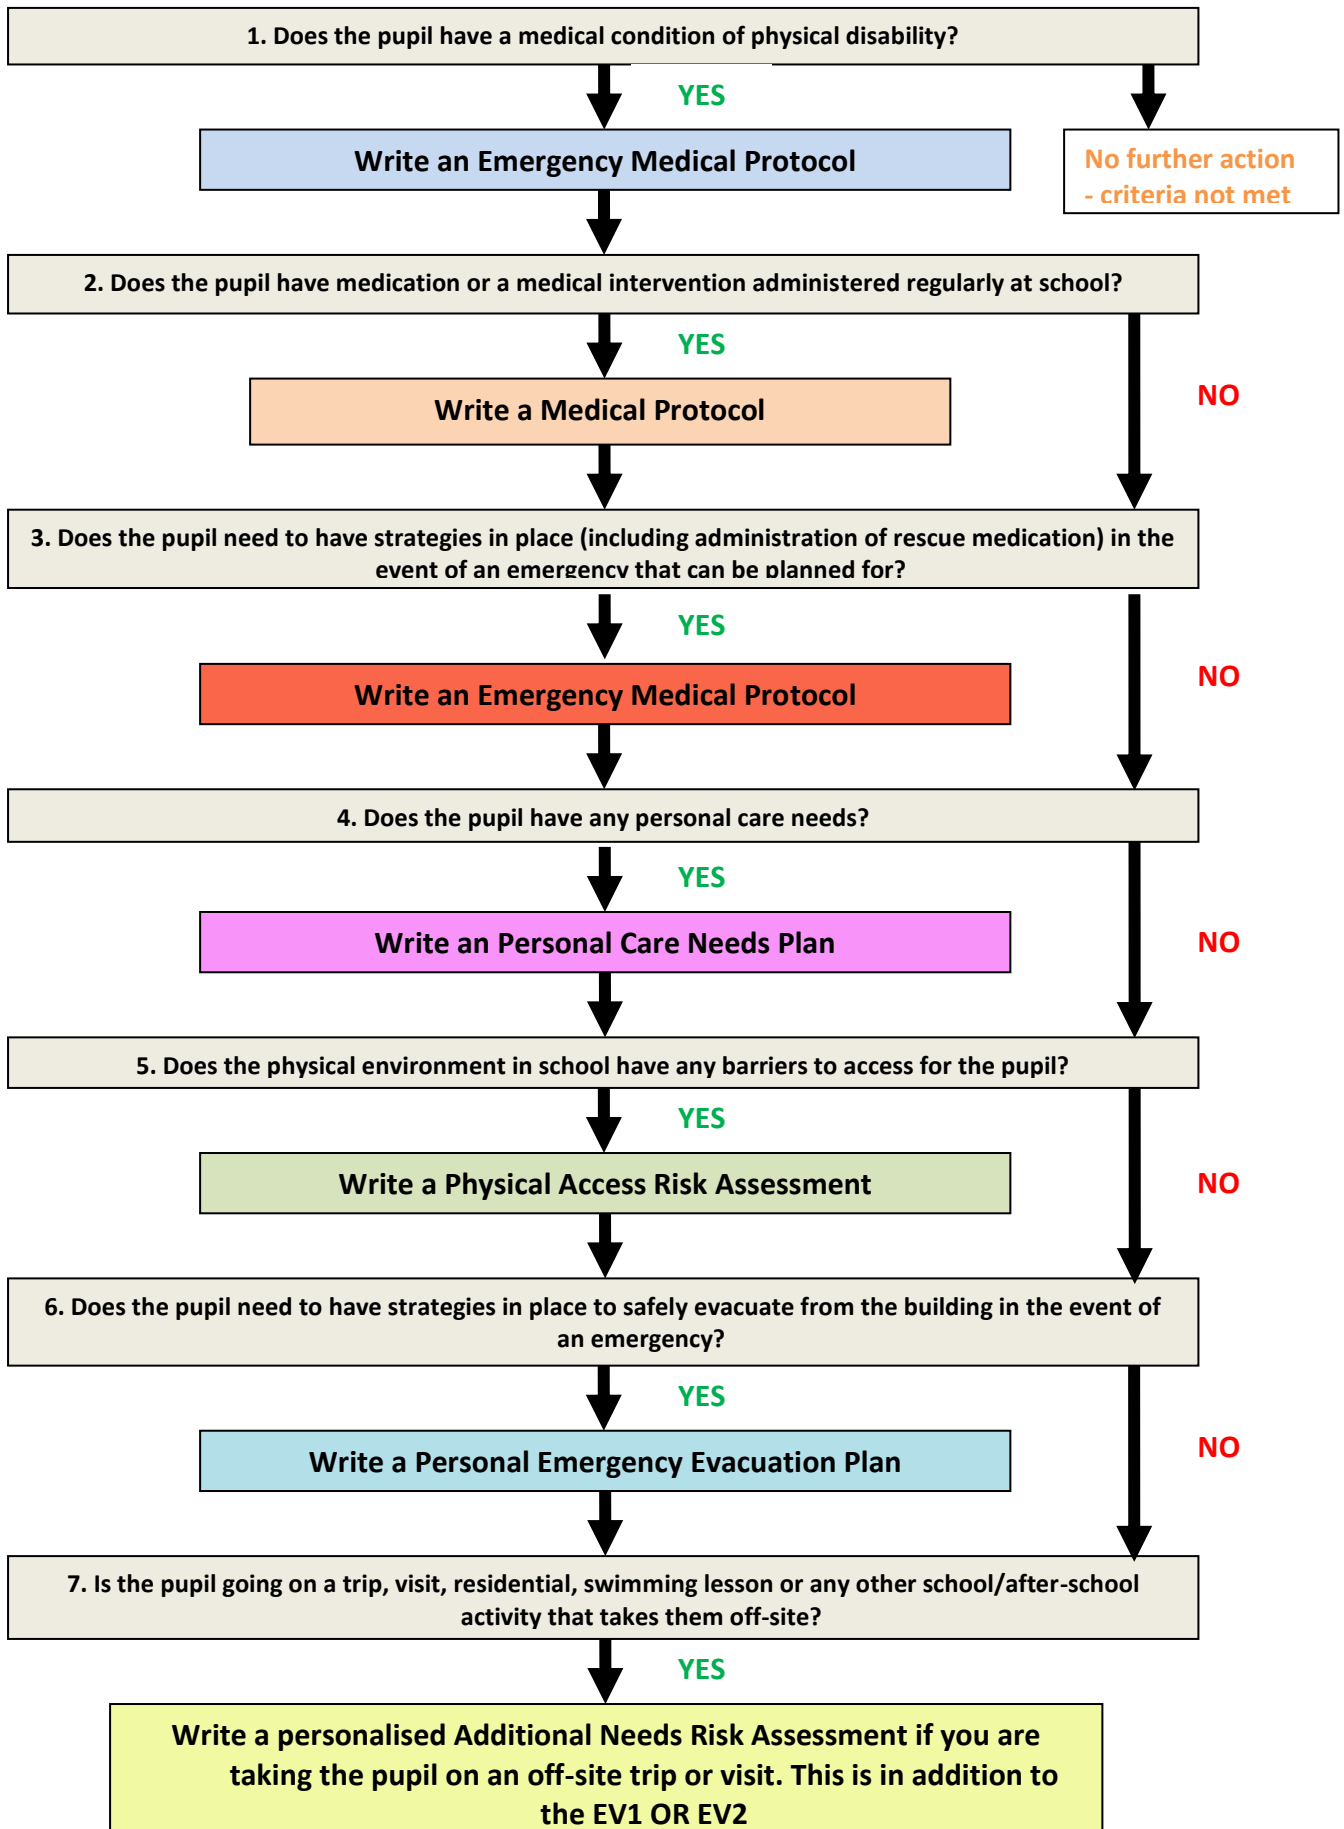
1. Does the pupil have a medical condition of physical disability?

YES

Write an Emergency Medical Protocol

No further action - criteria not met

2. Does the pupil have medication or a medical intervention administered regularly at school?

YES

Write a Medical Protocol

NO

3. Does the pupil need to have strategies in place (including administration of rescue medication) in the event of an emergency that can be planned for?

YES

Write an Emergency Medical Protocol

NO

4. Does the pupil have any personal care needs?

YES

Write an Personal Care Needs Plan

NO

5. Does the physical environment in school have any barriers to access for the pupil?

YES

Write a Physical Access Risk Assessment

NO

6. Does the pupil need to have strategies in place to safely evacuate from the building in the event of an emergency?

YES

Write a Personal Emergency Evacuation Plan

NO

7. Is the pupil going on a trip, visit, residential, swimming lesson or any other school/after-school activity that takes them off-site?

YES

Write a personalised Additional Needs Risk Assessment if you are taking the pupil on an off-site trip or visit. This is in addition to the EV1 OR EV2